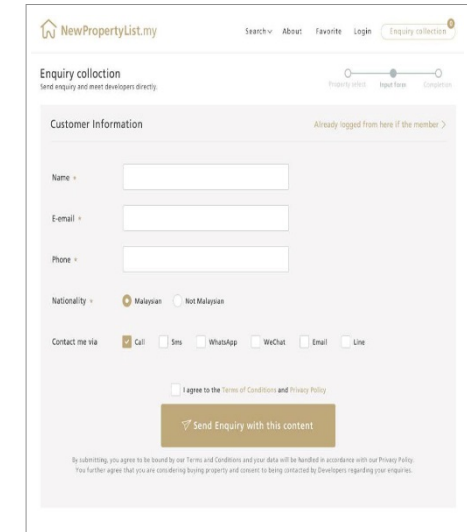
NewPropertyList.my

Search About Favorite Login Enquiry collection 0

Enquiry collection
Send enquiry and meet developers directly.

Property select Input form Completion

Customer Information

Already logged from here if the member >

Name *

E-email *

Phone *

Nationality * Malaysian Not Malaysian

Contact me via Call Sms WhatsApp WeChat Email Line

I agree to the Terms of Conditions and Privacy Policy

Send Enquiry with this content

By submitting, you agree to be bound by our Terms and Conditions and your data will be handled in accordance with our Privacy Policy. You further agree that you are considering buying property and consent to being contacted by Developers regarding your enquiries.